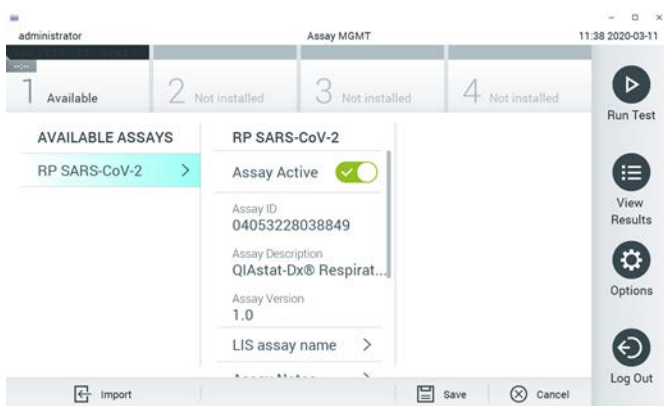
administrator

Assay MGMT

11:38 2020-03-11

1 Available

2 Not installed

3 Not installed

4 Not installed

Run Test

AVAILABLE ASSAYS

RP SARS-CoV-2

RP SARS-CoV-2

Assay Active

Assay ID
04053228038849

Assay Description
QIAstat-Dx® Respirat...

Assay Version
1.0

LIS assay name

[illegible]

View Results

Options

Log Out

Import

Save

Cancel